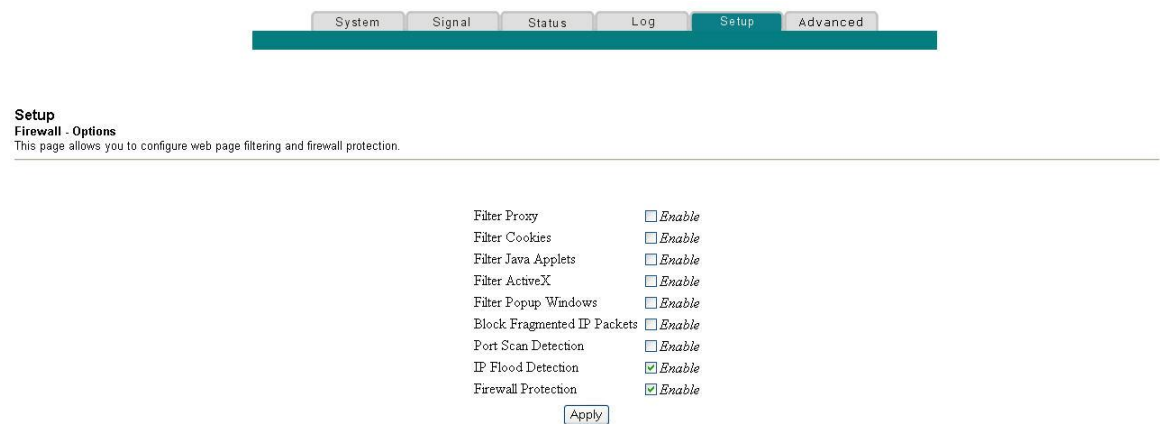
System Signal Status Log Setup Advanced

Setup
Firewall - Options
This page allows you to configure web page filtering and firewall protection.

| | |
|---|---|
| Filter Proxy | ☐ Enable |
| Filter Cookies | ☐ Enable |
| Filter Java Applets | ☐ Enable |
| Filter ActiveX | ☐ Enable |
| Filter Popup Windows | ☐ Enable |
| Block Fragmented IP Packets | ☐ Enable |
| Port Scan Detection | ☐ Enable |
| IP Flood Detection | ☑ Enable |
| Firewall Protection | ☑ Enable |

Apply